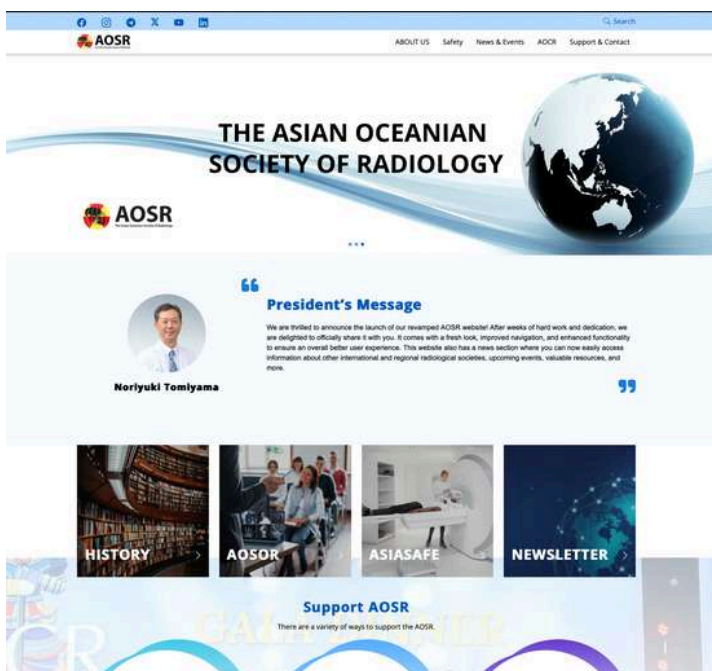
Search

AOSR

ABOUT US Safety News & Events AOCR Support & Contact

THE ASIAN OCEANIAN SOCIETY OF RADIOLOGY

AOSR

President's Message

We are thrilled to announce the launch of our revamped AOSR website! After weeks of hard work and dedication, we are delighted to officially share it with you. It comes with a fresh look, improved navigation, and enhanced functionality to ensure an overall better user experience. This website also has a news section where you can now easily access information about other international and regional radiological societies, upcoming events, valuable resources, and more.

Noriyuki Tomiyama

HISTORY

AOSOR

ASIASAFE

NEWSLETTER

Support AOSR

There are a variety of ways to support the AOSR.